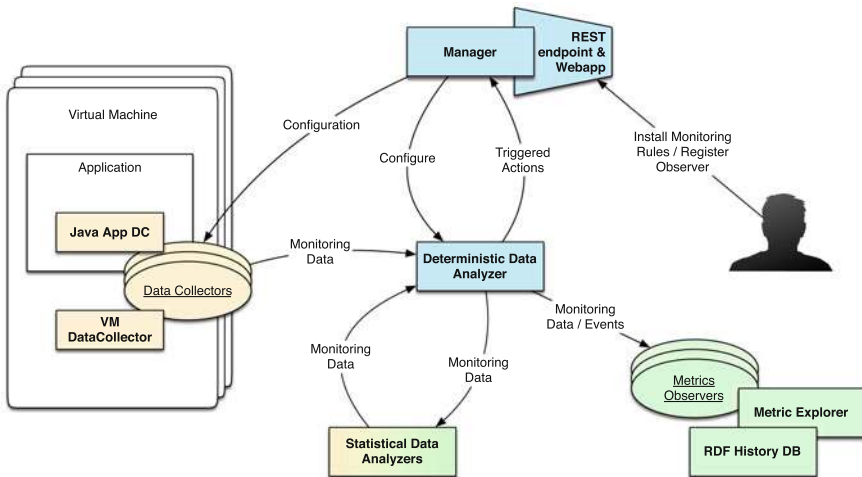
Manager

REST endpoint & Webapp

Virtual Machine

Configuration

Application

Configure

Triggered Actions

Install Monitoring Rules / Register Observer

Java App DC

Monitoring Data

Deterministic Data Analyzer

Data Collectors

VM DataCollector

Monitoring Data / Events

Monitoring Data

Monitoring Data

Metrics Observers

Metric Explorer

Statistical Data Analyzers

RDF History DB